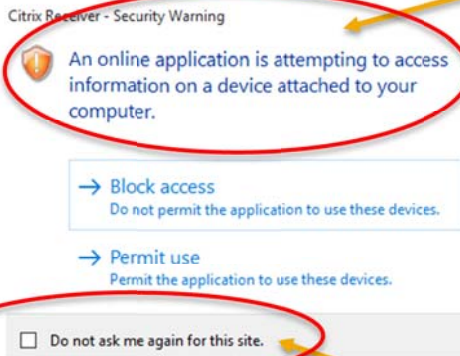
Citrix Receiver - Security Warning

An online application is attempting to access information on a device attached to your computer.

→ Block access
Do not permit the application to use these devices.

→ Permit use
Permit the application to use these devices.

☐ Do not ask me again for this site.